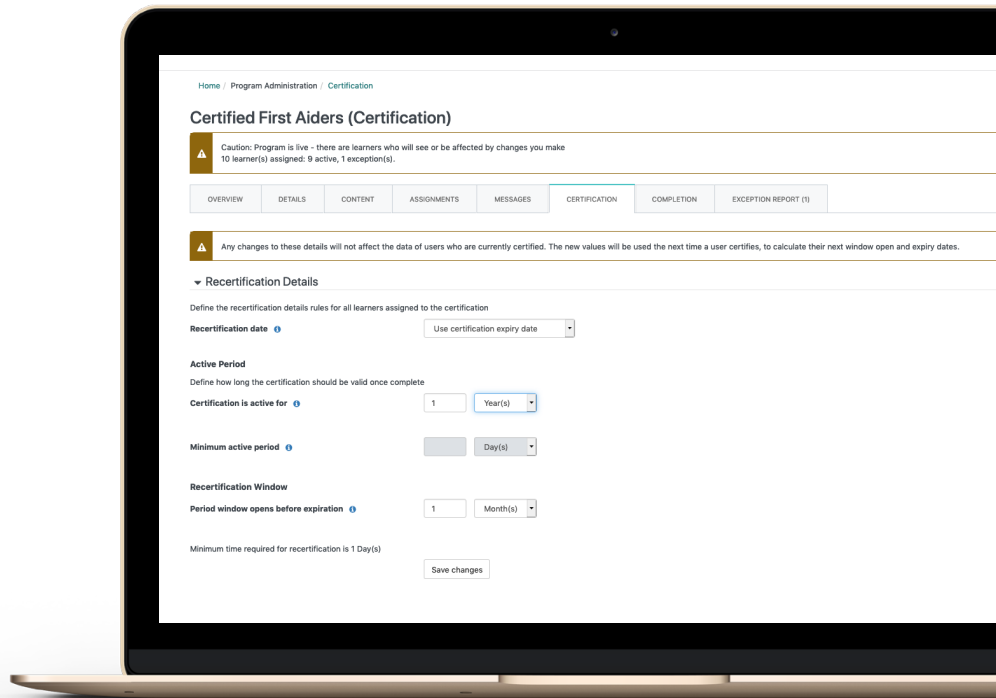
Home / Program Administration / Certification

Certified First Aiders (Certification)

Caution: Program is live - there are learners who will see or be affected by changes you make
10 learner(s) assigned: 9 active, 1 exception(s).

OVERVIEW DETAILS CONTENT ASSIGNMENTS MESSAGES CERTIFICATION COMPLETION EXCEPTION REPORT (1)

Any changes to these details will not affect the data of users who are currently certified. The new values will be used the next time a user certifies, to calculate their next window open and expiry dates.

Recertification Details

Define the recertification details rules for all learners assigned to the certification

Recertification date
Use certification expiry date

Active Period

Define how long the certification should be valid once complete

Certification is active for
1
Year(s)

Minimum active period
Day(s)

Recertification Window

Period window opens before expiration
1
Month(s)

Minimum time required for recertification is 1 Day(s)

Save changes